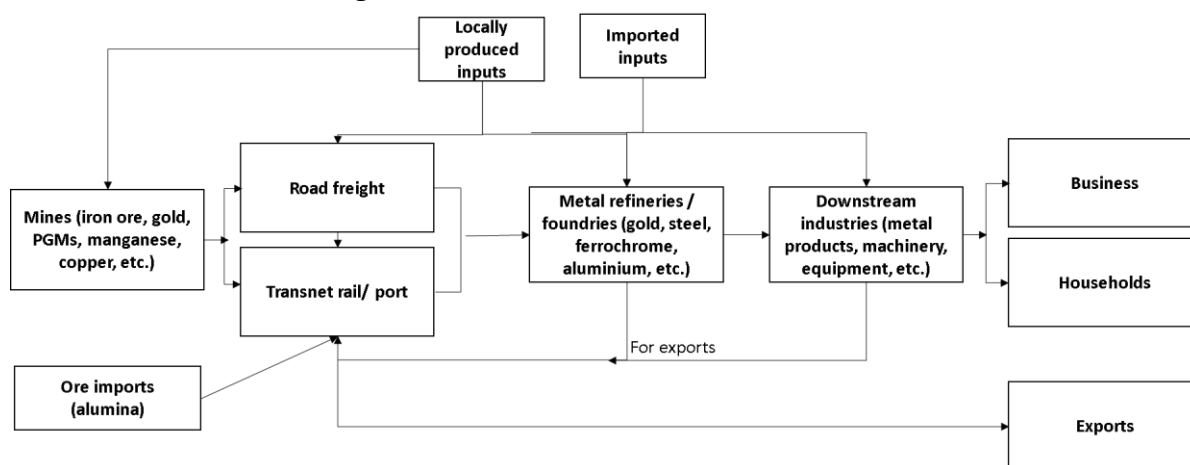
Locally produced inputs

Imported inputs

Mines (iron ore, gold, PGMs, manganese, copper, etc.)

Road freight

Transnet rail/ port

Metal refineries / foundries (gold, steel, ferrochrome, aluminium, etc.)

Downstream industries (metal products, machinery, equipment, etc.)

Business

Households

For exports

Ore imports (alumina)

Exports